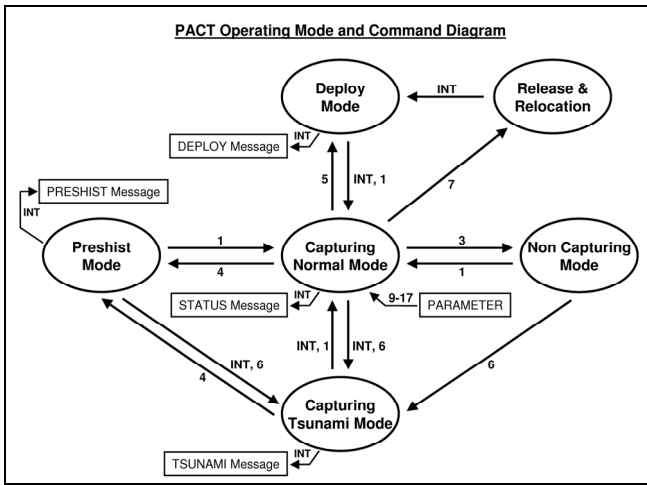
PACT Operating Mode and Command Diagram

Deploy Mode

INT

Release & Relocation

INT

DEPLOY Message

5

INT, 1

7

PRESHIST Message

INT

Preshist Mode

1

4

Capturing Normal Mode

3

1

Non Capturing Mode

INT

STATUS Message

9-17

PARAMETER

INT, 1

INT, 6

INT, 6

4

6

Capturing Tsunami Mode

INT

TSUNAMI Message